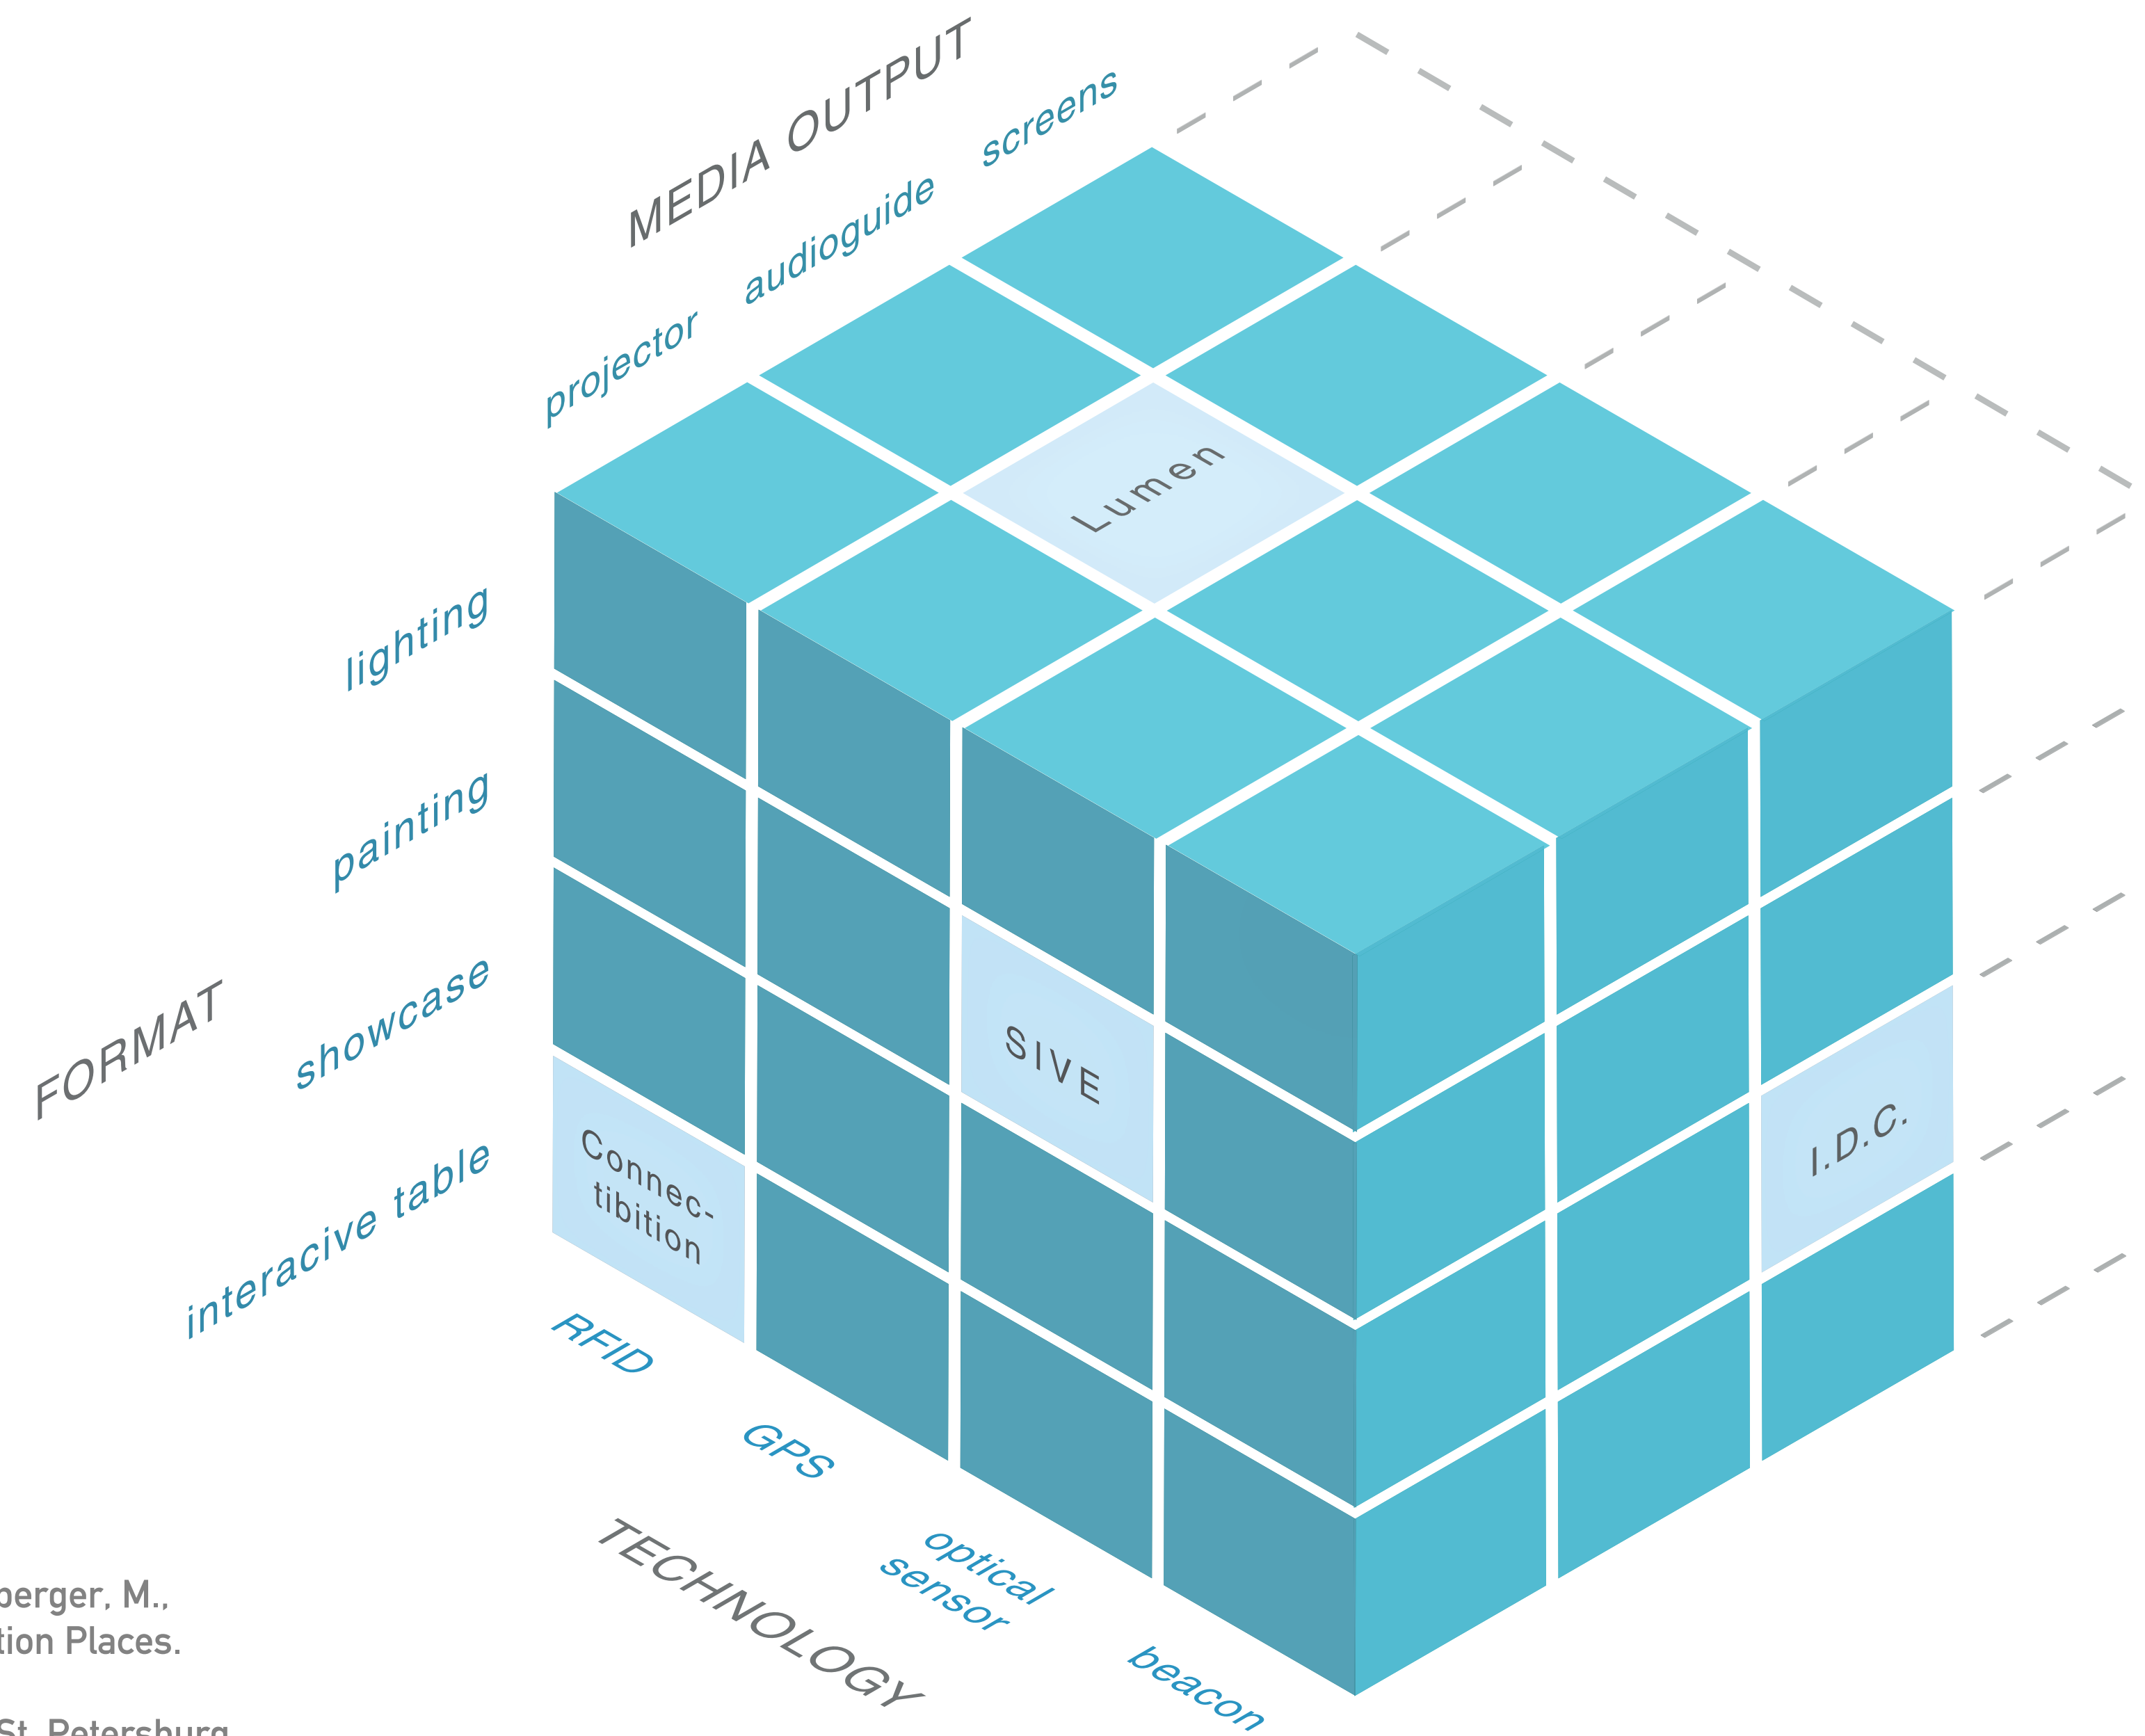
MEDIA OUTPUT
projector
audioguide
screens
Lumen
FORMAT
lighting
painting
showcase
interacive table
SIVE
I.D.C.
Connec-tibition
RFID
GPS
optical sensor
beacon
TECHNOLOGY
berger, M.,
tion Places.
St. Petersburg